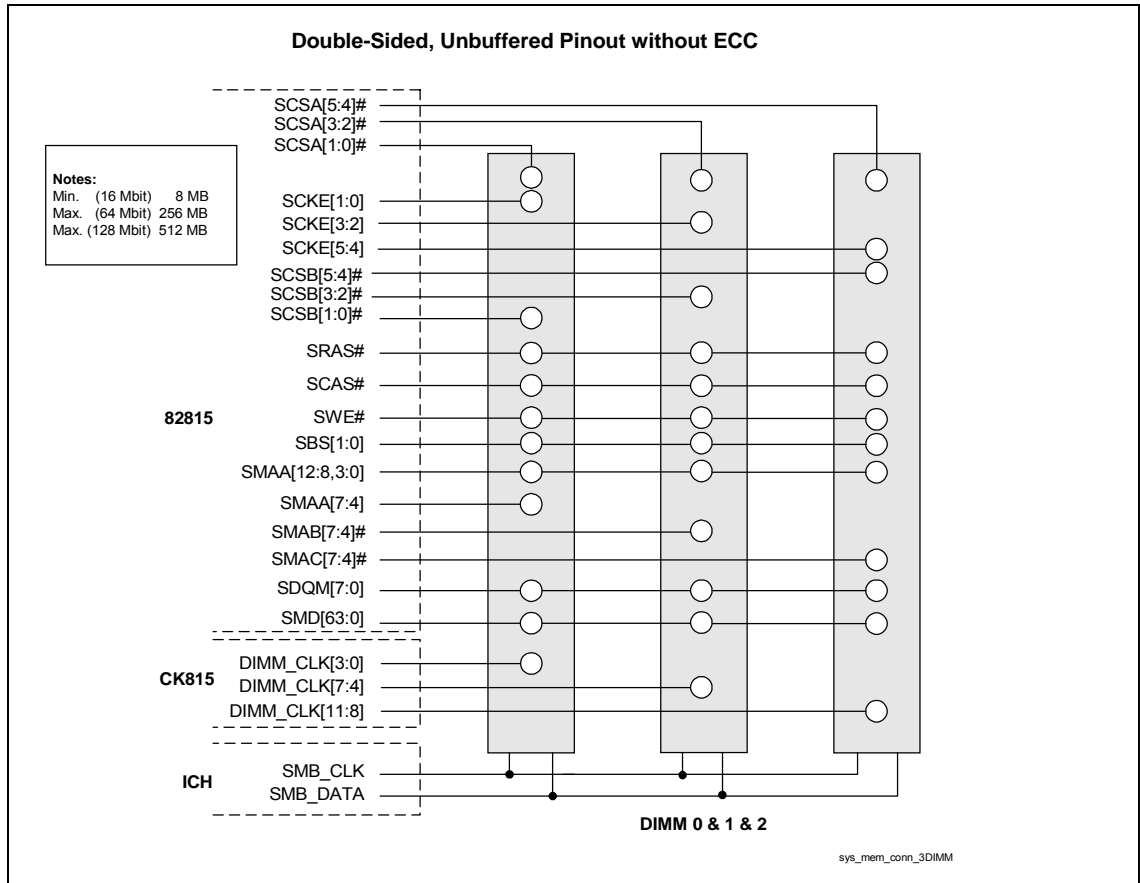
Double-Sided, Unbuffered Pinout without ECC

Notes:
Min. (16 Mbit) 8 MB
Max. (64 Mbit) 256 MB
Max. (128 Mbit) 512 MB

SCSA[5:4]#
SCSA[3:2]#
SCSA[1:0]#
SCKE[1:0]
SCKE[3:2]
SCKE[5:4]
SCSB[5:4]#
SCSB[3:2]#
SCSB[1:0]#
SRAS#
SCAS#
82815
SWE#
SBS[1:0]
SMAA[12:8,3:0]
SMAA[7:4]
SMAB[7:4]#
SMAC[7:4]#
SDQM[7:0]
SMD[63:0]
DIMM_CLK[3:0]
CK815
DIMM_CLK[7:4]
DIMM_CLK[11:8]
ICH
SMB_CLK
SMB_DATA

DIMM 0 & 1 & 2

sys_mem_conn_3DIMM